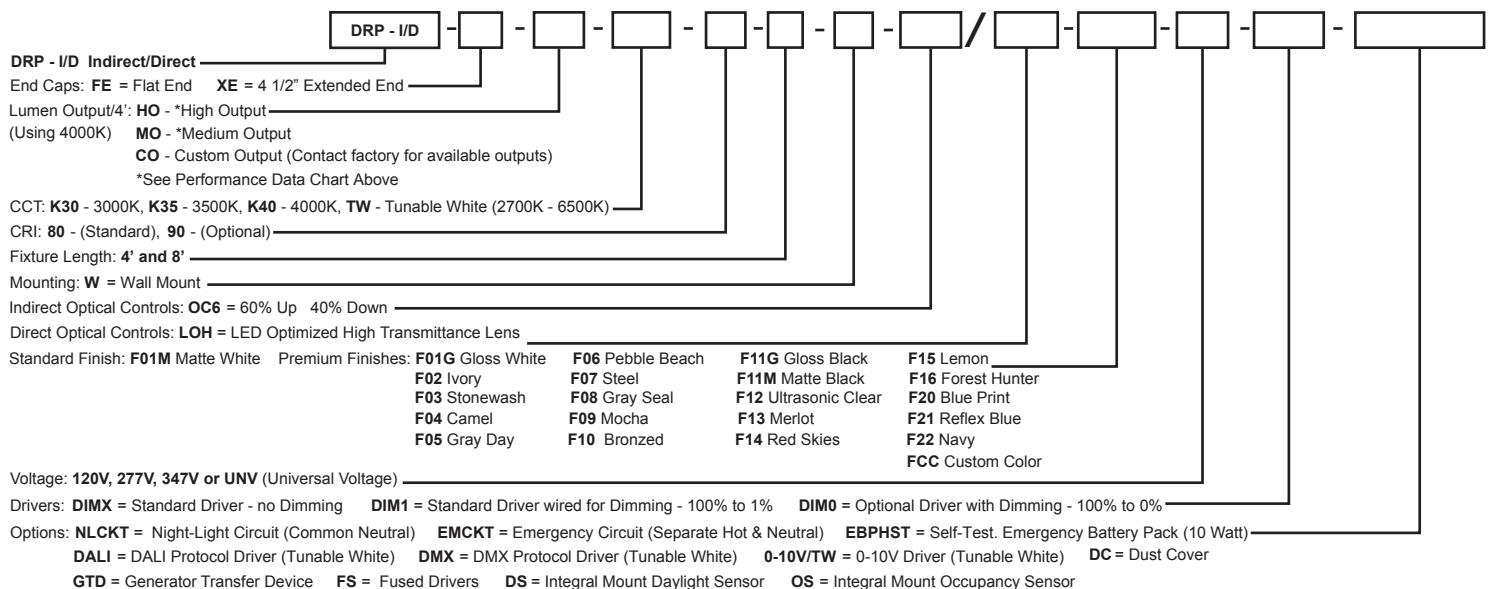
DRP - I/D - - - - - - - / - - - -

DRP - I/D Indirect/Direct

End Caps: FE = Flat End XE = 4 1/2" Extended End

Lumen Output/4': HO - *High Output
(Using 4000K) MO - *Medium Output
CO - Custom Output (Contact factory for available outputs)
*See Performance Data Chart Above

CCT: K30 - 3000K, K35 - 3500K, K40 - 4000K, TW - Tunable White (2700K - 6500K)

CRI: 80 - (Standard), 90 - (Optional)

Fixture Length: 4' and 8'

Mounting: W = Wall Mount

Indirect Optical Controls: OC6 = 60% Up 40% Down

Direct Optical Controls: LOH = LED Optimized High Transmittance Lens

Standard Finish: F01M Matte White Premium Finishes: F01G Gloss White F02 Ivory F03 Stonewash F04 Camel F05 Gray Day F06 Pebble Beach F07 Steel F08 Gray Seal F09 Mocha F10 Bronzed F11G Gloss Black F11M Matte Black F12 Ultrasonic Clear F13 Merlot F14 Red Skies F15 Lemon F16 Forest Hunter F20 Blue Print F21 Reflex Blue F22 Navy FCC Custom Color

Voltage: 120V, 277V, 347V or UNV (Universal Voltage)

Drivers: DIMX = Standard Driver - no Dimming DIM1 = Standard Driver wired for Dimming - 100% to 1% DIM0 = Optional Driver with Dimming - 100% to 0%

Options: NLCKT = Night-Light Circuit (Common Neutral) EMCKT = Emergency Circuit (Separate Hot & Neutral) EBPHST = Self-Test. Emergency Battery Pack (10 Watt)
DALI = DALI Protocol Driver (Tunable White) DMX = DMX Protocol Driver (Tunable White) 0-10V/TW = 0-10V Driver (Tunable White) DC = Dust Cover
GTD = Generator Transfer Device FS = Fused Drivers DS = Integral Mount Daylight Sensor OS = Integral Mount Occupancy Sensor